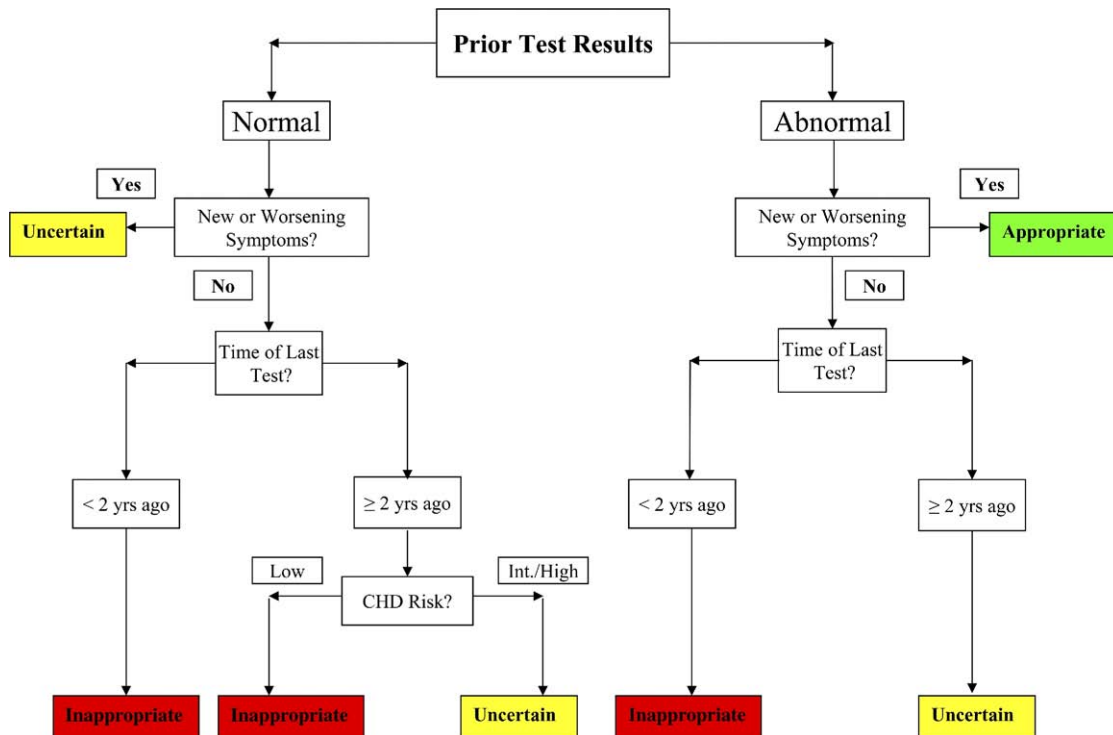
Prior Test Results

Normal

Yes

Uncertain

New or Worsening Symptoms?

No

Time of Last Test?

< 2 yrs ago

≥ 2 yrs ago

Low

CHD Risk?

Int./High

Inappropriate

Inappropriate

Uncertain

Abnormal

Yes

New or Worsening Symptoms?

Appropriate

No

Time of Last Test?

< 2 yrs ago

≥ 2 yrs ago

Inappropriate

Uncertain